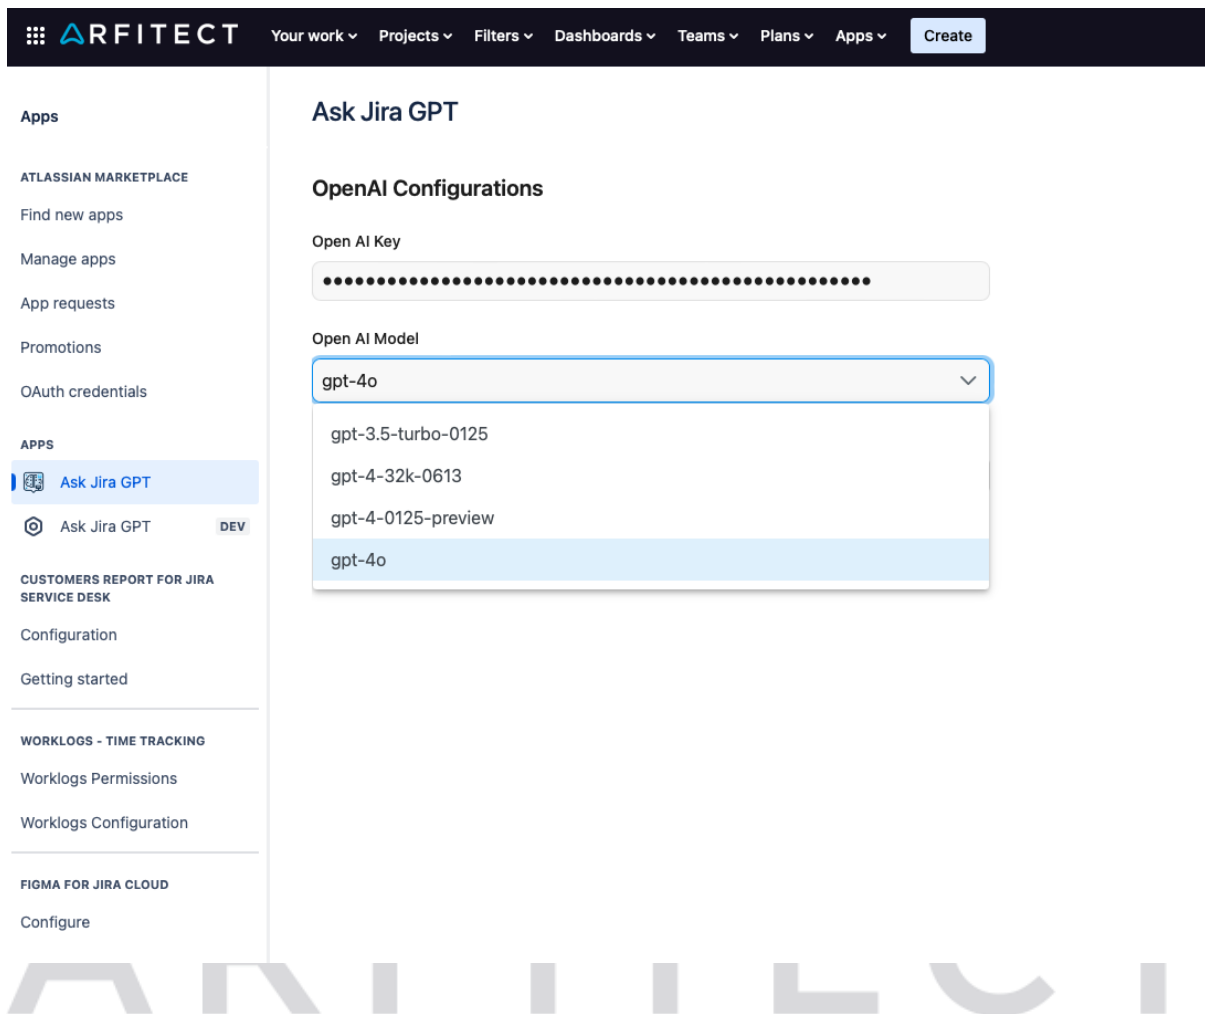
ARFITECT Your work Projects Filters Dashboards Teams Plans Apps Create

Apps

ATLASSIAN MARKETPLACE

Find new apps

Manage apps

App requests

Promotions

OAuth credentials

APPS

Ask Jira GPT

Ask Jira GPT DEV

CUSTOMERS REPORT FOR JIRA SERVICE DESK

Configuration

Getting started

WORKLOGS - TIME TRACKING

Worklogs Permissions

Worklogs Configuration

FIGMA FOR JIRA CLOUD

Configure

Ask Jira GPT

OpenAI Configurations

Open AI Key

••••••••••••••••••••••••••••••••••••••••••••••••••••

Open AI Model

gpt-4o

gpt-3.5-turbo-0125

gpt-4-32k-0613

gpt-4-0125-preview

gpt-4o